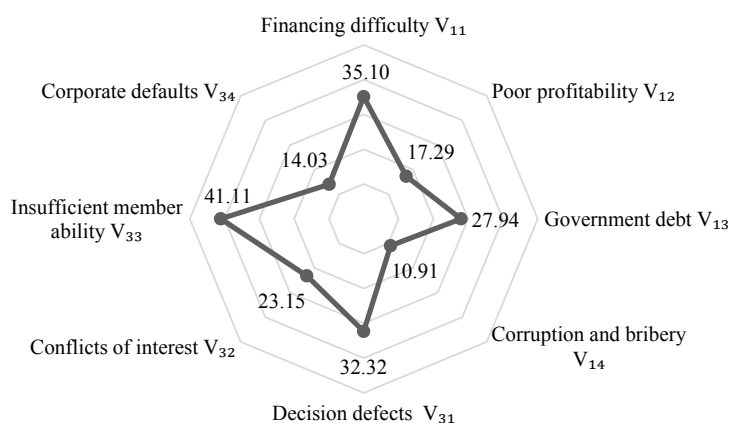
Financing difficulty $V_{11}$

35.10

Poor profitability $V_{12}$

17.29

Government debt $V_{13}$

27.94

10.91

Corruption and bribery $V_{14}$

32.32

Decision defects $V_{31}$

23.15

Conflicts of interest $V_{32}$

41.11

Insufficient member ability $V_{33}$

14.03

Corporate defaults $V_{34}$